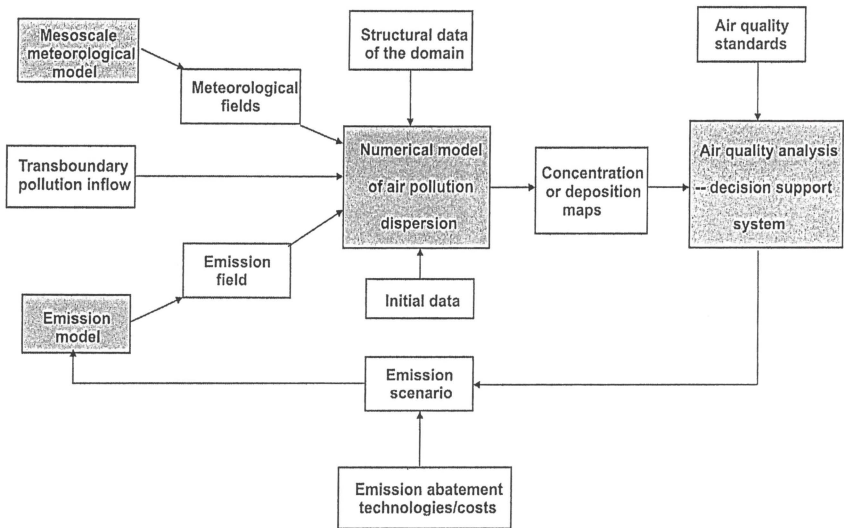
Mesoscale meteorological model

Structural data of the domain

Air quality standards

Meteorological fields

Transboundary pollution inflow

Numerical model of air pollution dispersion

Concentration or deposition maps

Air quality analysis -- decision support system

Emission field

Emission model

Initial data

Emission scenario

Emission abatement technologies/costs